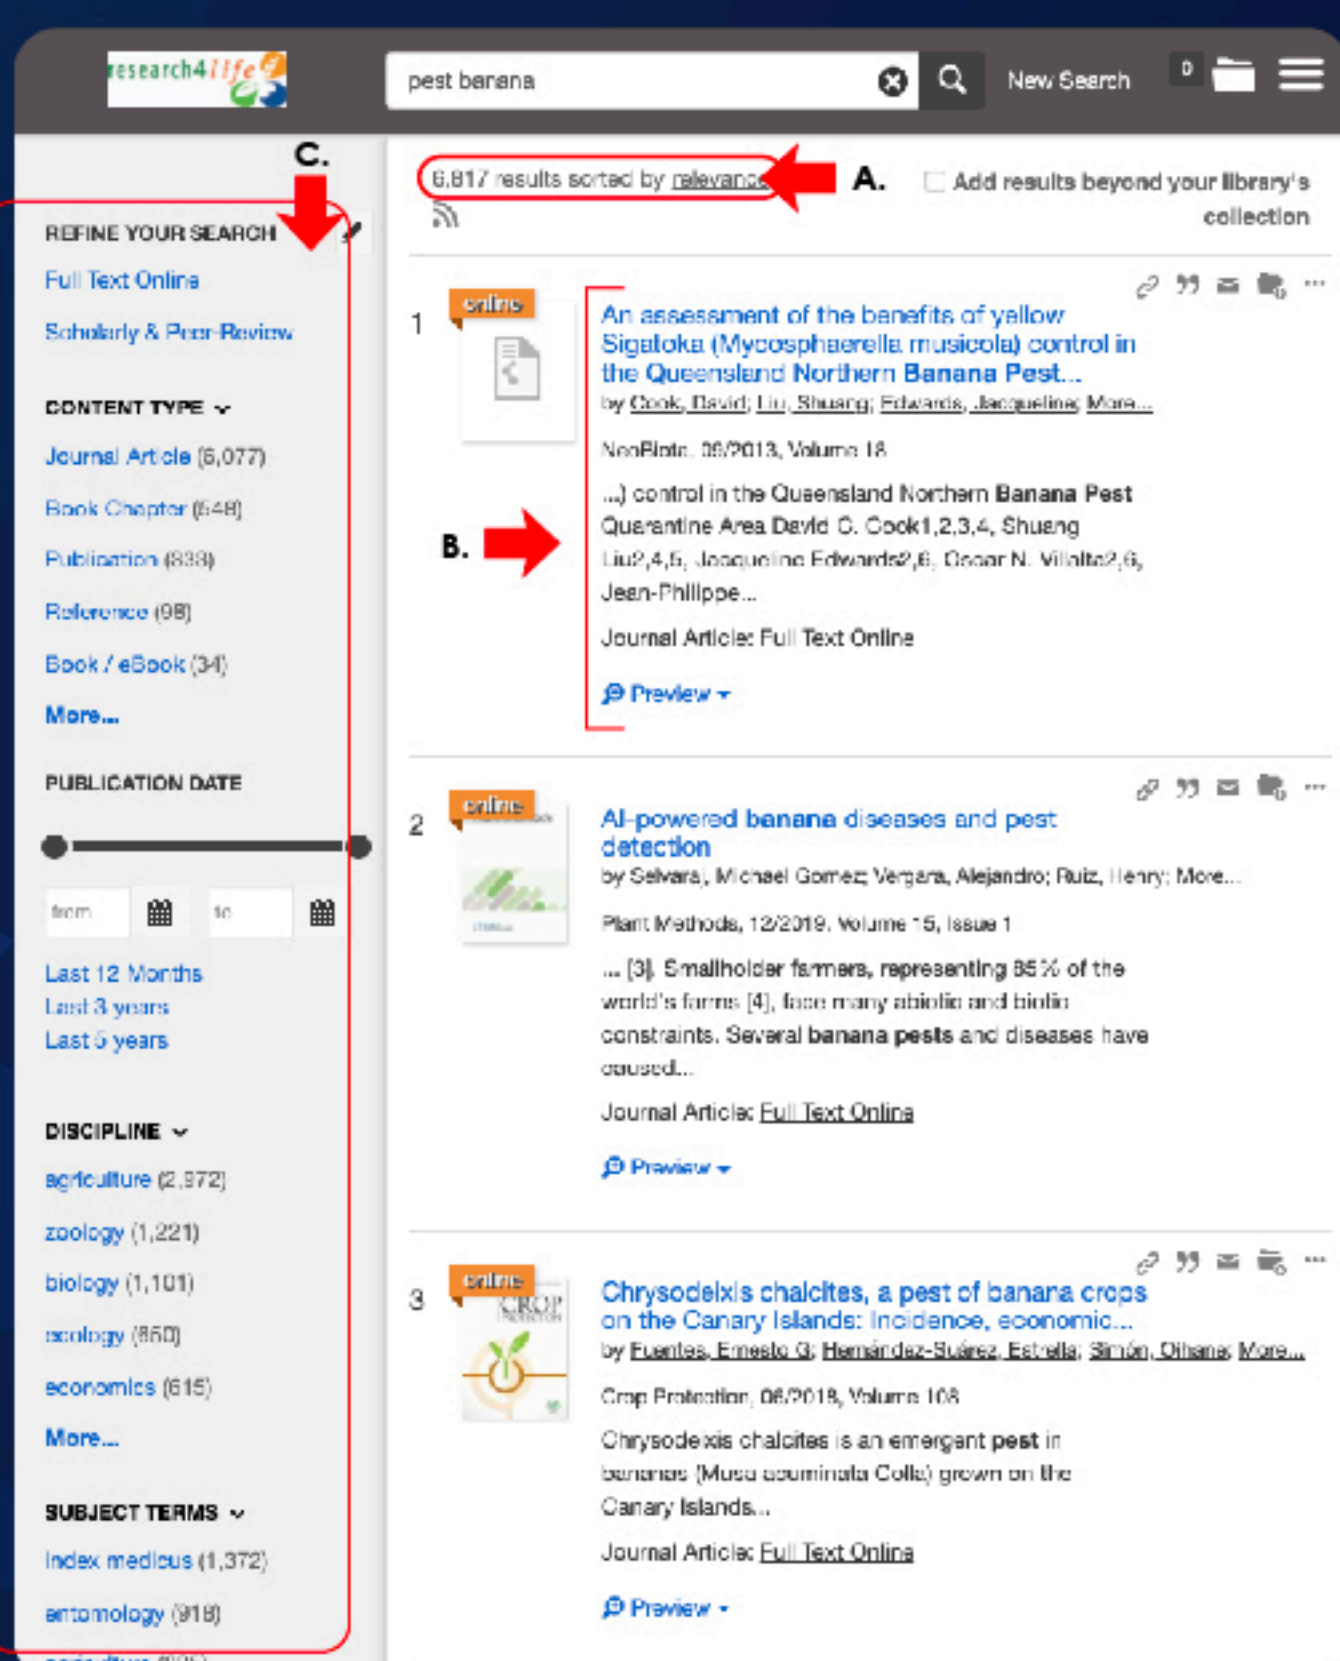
research4life

pest banana

New Search

0

C.

REFINE YOUR SEARCH

Full Text Online

Scholarly & Peer-Review

CONTENT TYPE

Journal Article (6,077)

Book Chapter (648)

Publication (838)

Reference (98)

Book / eBook (34)

More...

PUBLICATION DATE

from

to

Last 12 Months

Last 3 years

Last 5 years

DISCIPLINE

agriculture (2,372)

zoology (1,221)

biology (1,101)

ecology (850)

economics (615)

More...

SUBJECT TERMS

Index medicus (1,372)

entomology (918)

6,817 results sorted by relevance

A.

Add results beyond your library's collection

1

online

An assessment of the benefits of yellow Sigatoka (Mycosphaerella musicola) control in the Queensland Northern Banana Pest...

by Cook, David; Liu, Shuang; Edwards, Jacqueline; More...

NeoBiota, 06/2013, Volume 18

...) control in the Queensland Northern Banana Pest Quarantine Area David C. Cook1,2,3,4, Shuang Liu2,4,5, Jacqueline Edwards2,6, Oscar N. Villalta2,6, Jean-Philippe...

Journal Article: Full Text Online

Preview

B.

2

online

AI-powered banana diseases and pest detection

by Selvaraj, Michael Gomez; Vergara, Alejandro; Ruiz, Henry; More...

Plant Methods, 12/2019, Volume 15, Issue 1

... [3]. Smallholder farmers, representing 85% of the world's farms [4], face many abiotic and biotic constraints. Several banana pests and diseases have caused...

Journal Article: Full Text Online

Preview

3

online

Chrysodeixis chalcites, a pest of banana crops on the Canary Islands: Incidence, economic...

by Fuentes, Ernesto G; Hernández-Suárez, Estrella; Simón, Oihane; More...

Crop Protection, 06/2018, Volume 108

Chrysodeixis chalcites is an emergent pest in bananas (Musa acuminata Colla) grown on the Canary Islands...

Journal Article: Full Text Online

Preview